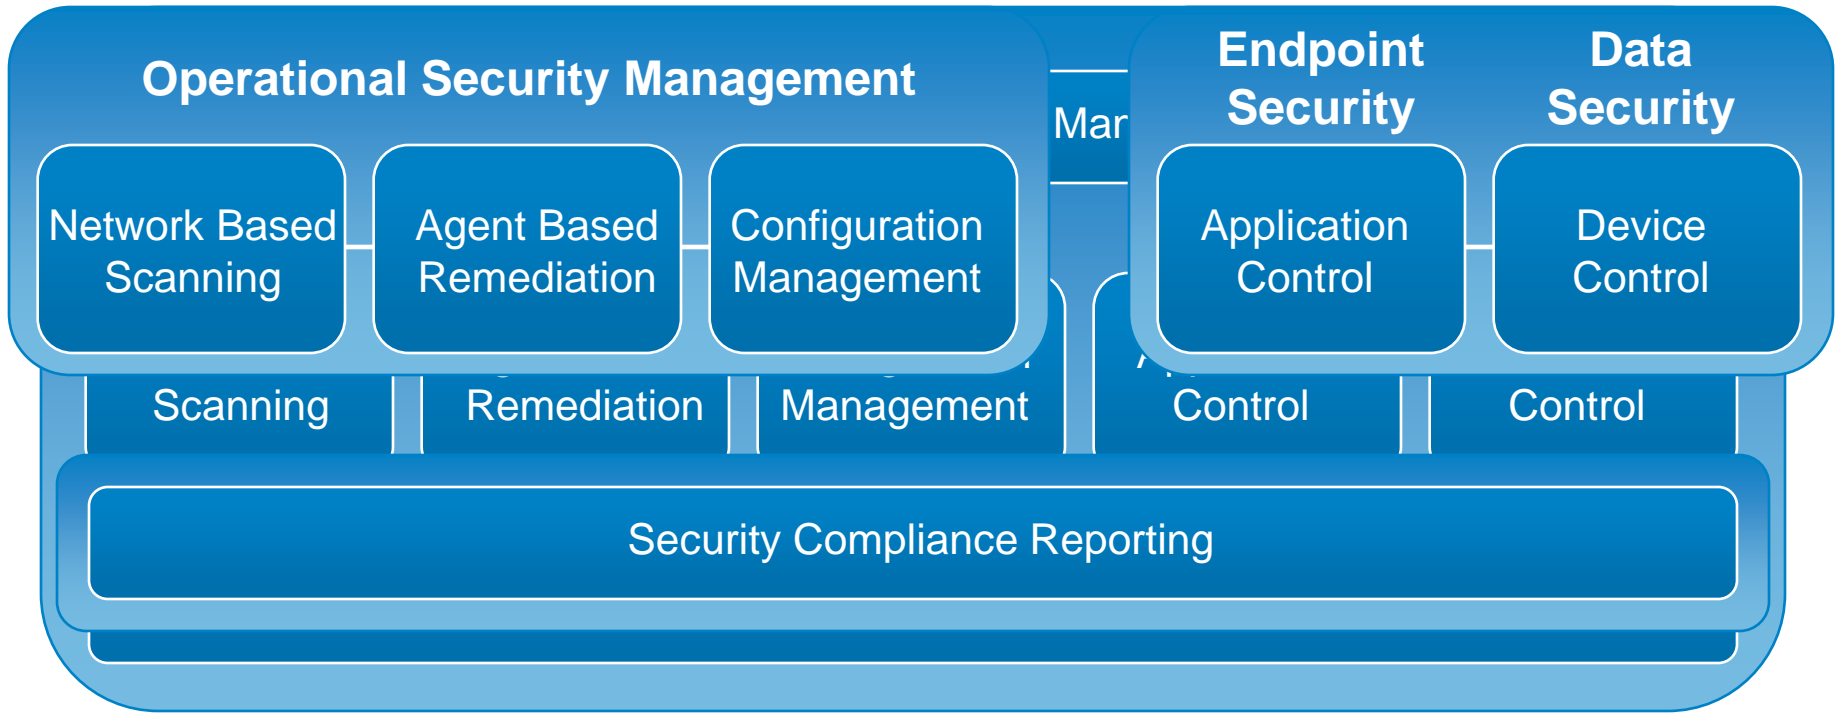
Operational Security Management

Mar

Endpoint Security

Data Security

Network Based Scanning

Agent Based Remediation

Configuration Management

Application Control

Device Control

Scanning

Remediation

Management

Control

Control

Security Compliance Reporting